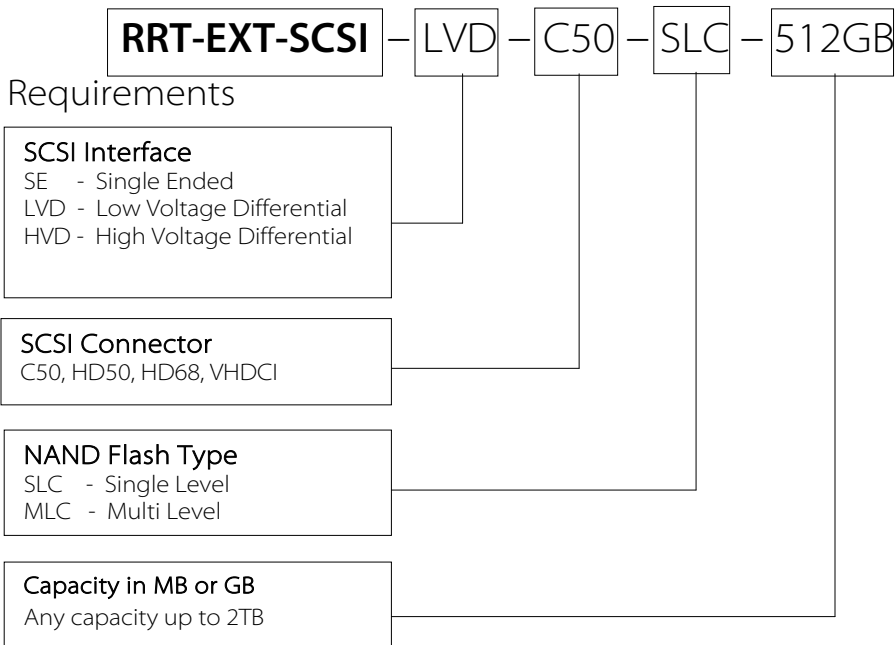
RRT-EXT-SCSI – LVD – C50 – SLC – 512GB

Requirements

SCSI Interface
SE - Single Ended
LVD - Low Voltage Differential
HVD - High Voltage Differential

SCSI Connector
C50, HD50, HD68, VHDCI

NAND Flash Type
SLC - Single Level
MLC - Multi Level

Capacity in MB or GB
Any capacity up to 2TB